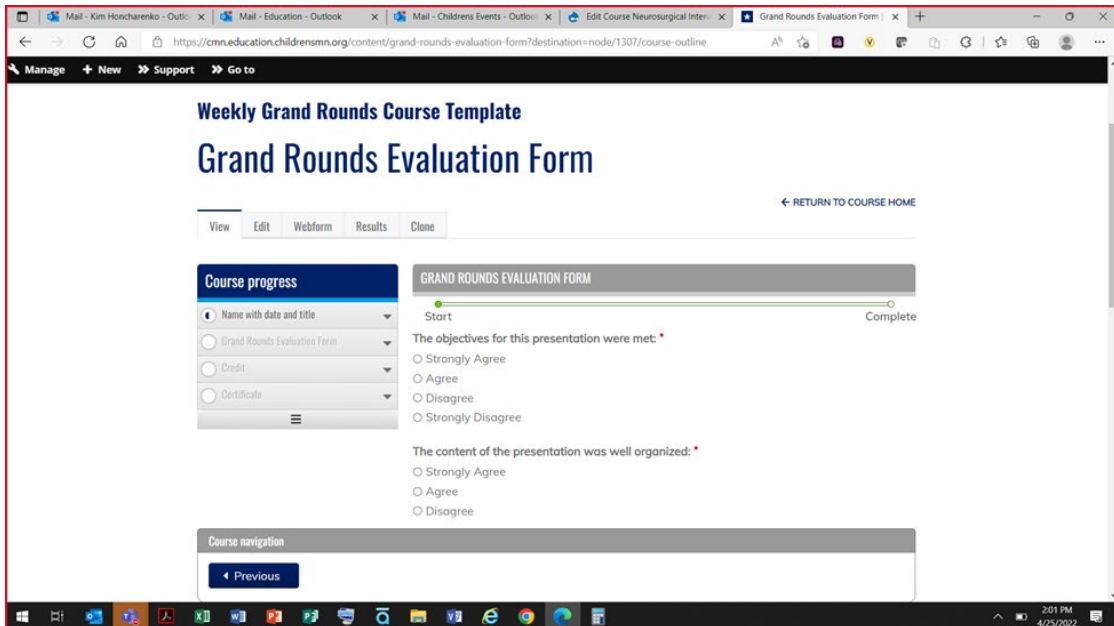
Mail - Kim Honcharenko - Outlo | Mail - Education - Outlook | Mail - Childrens Events - Outlo | Edit Course Neurosurgical Interv | Grand Rounds Evaluation Form |

https://cmn.education.childrensmn.org/content/grand-rounds-evaluation-form?destination=node/1307/course-outline

Manage + New » Support » Go to

Weekly Grand Rounds Course Template

Grand Rounds Evaluation Form

← RETURN TO COURSE HOME

View | Edit | Webform | Results | Clone

Course progress

Name with date and title

Grand Rounds Evaluation Form

Credit

Certificate

GRAND ROUNDS EVALUATION FORM

Start

Complete

The objectives for this presentation were met: *

Strongly Agree

Agree

Disagree

Strongly Disagree

The content of the presentation was well organized: *

Strongly Agree

Agree

Disagree

Course navigation

◂ Previous

2:01 PM
4/25/2022